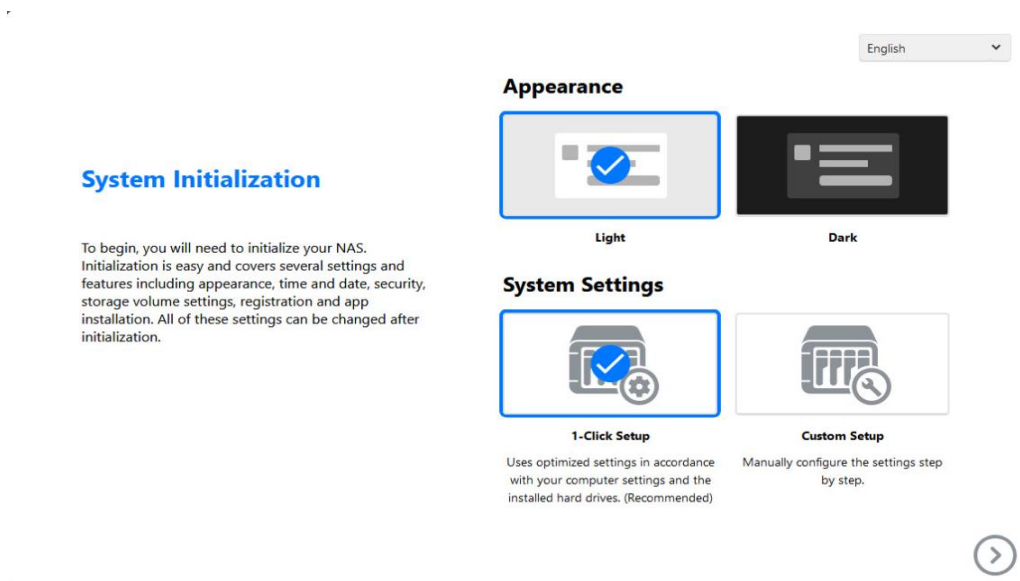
English

System Initialization

To begin, you will need to initialize your NAS. Initialization is easy and covers several settings and features including appearance, time and date, security, storage volume settings, registration and app installation. All of these settings can be changed after initialization.

Appearance

Light

Dark

System Settings

1-Click Setup

Uses optimized settings in accordance with your computer settings and the installed hard drives. (Recommended)

Custom Setup

Manually configure the settings step by step.